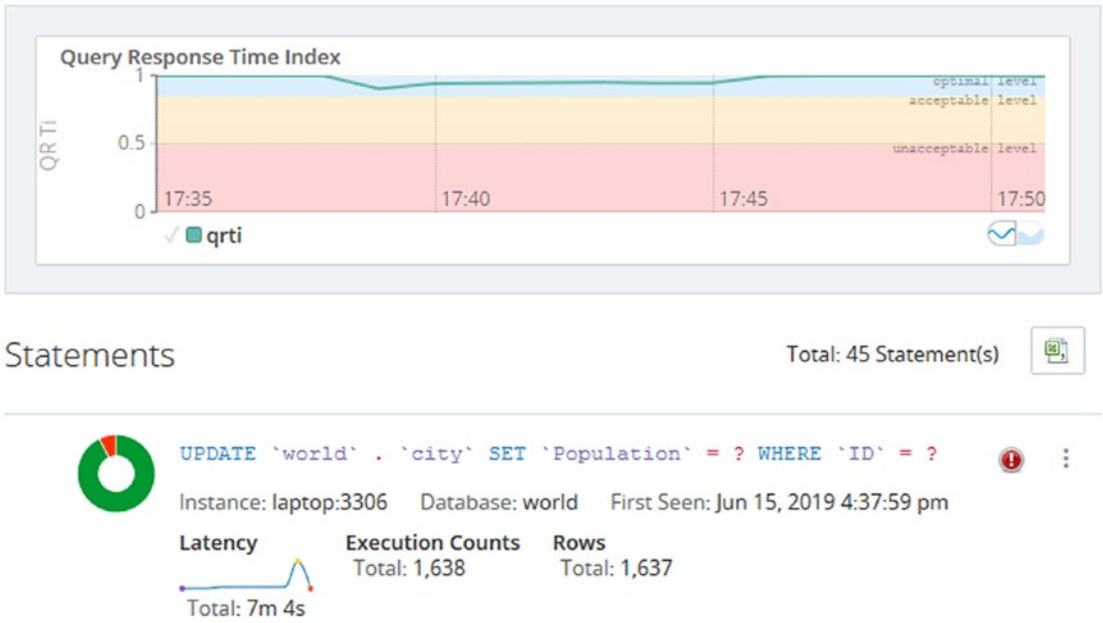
Query Response Time Index

1
0.5
0
QR Ti

optimal level
acceptable level
unacceptable level

17:35
17:40
17:45
17:50

qrti

Statements

Total: 45 Statement(s)

UPDATE `world` . `city` SET `Population` = ? WHERE `ID` = ?

Instance: laptop:3306 Database: world First Seen: Jun 15, 2019 4:37:59 pm

Latency
Total: 7m 4s

Execution Counts
Total: 1,638

Rows
Total: 1,637